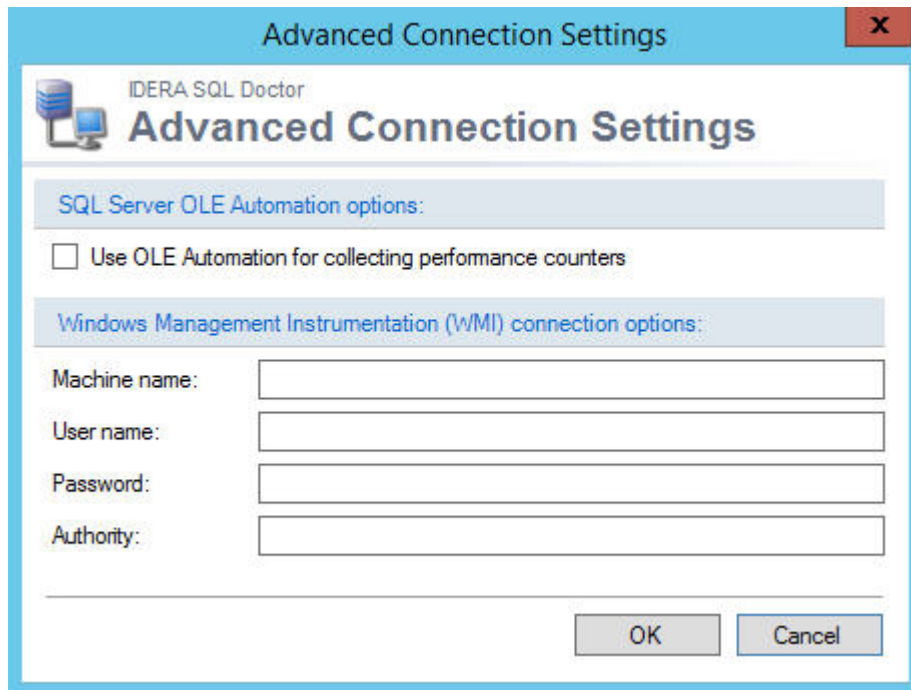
Advanced Connection Settings

x

IDERA SQL Doctor

Advanced Connection Settings

SQL Server OLE Automation options:

Use OLE Automation for collecting performance counters

Windows Management Instrumentation (WMI) connection options:

Machine name:

User name:

Password:

Authority:

OK

Cancel